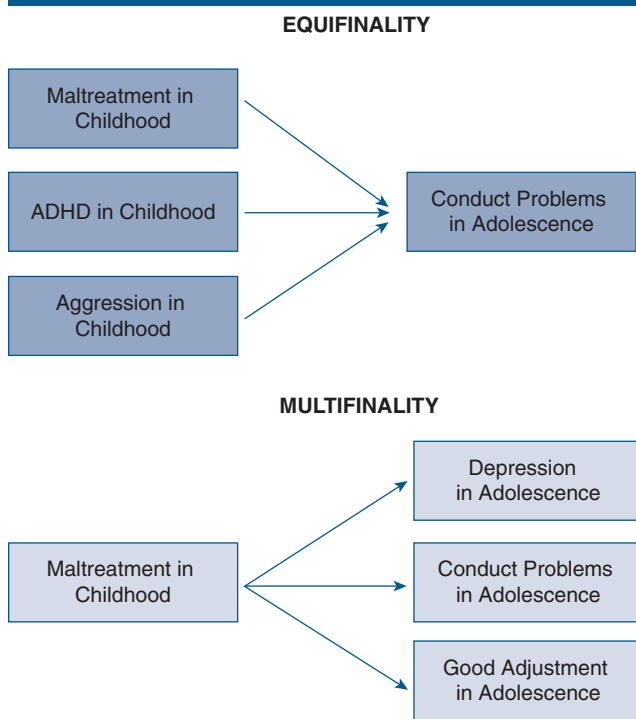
EQUIFINALITY

Maltreatment in Childhood

ADHD in Childhood

Aggression in Childhood

Conduct Problems in Adolescence

MULTIFINALITY

Maltreatment in Childhood

Depression in Adolescence

Conduct Problems in Adolescence

Good Adjustment in Adolescence